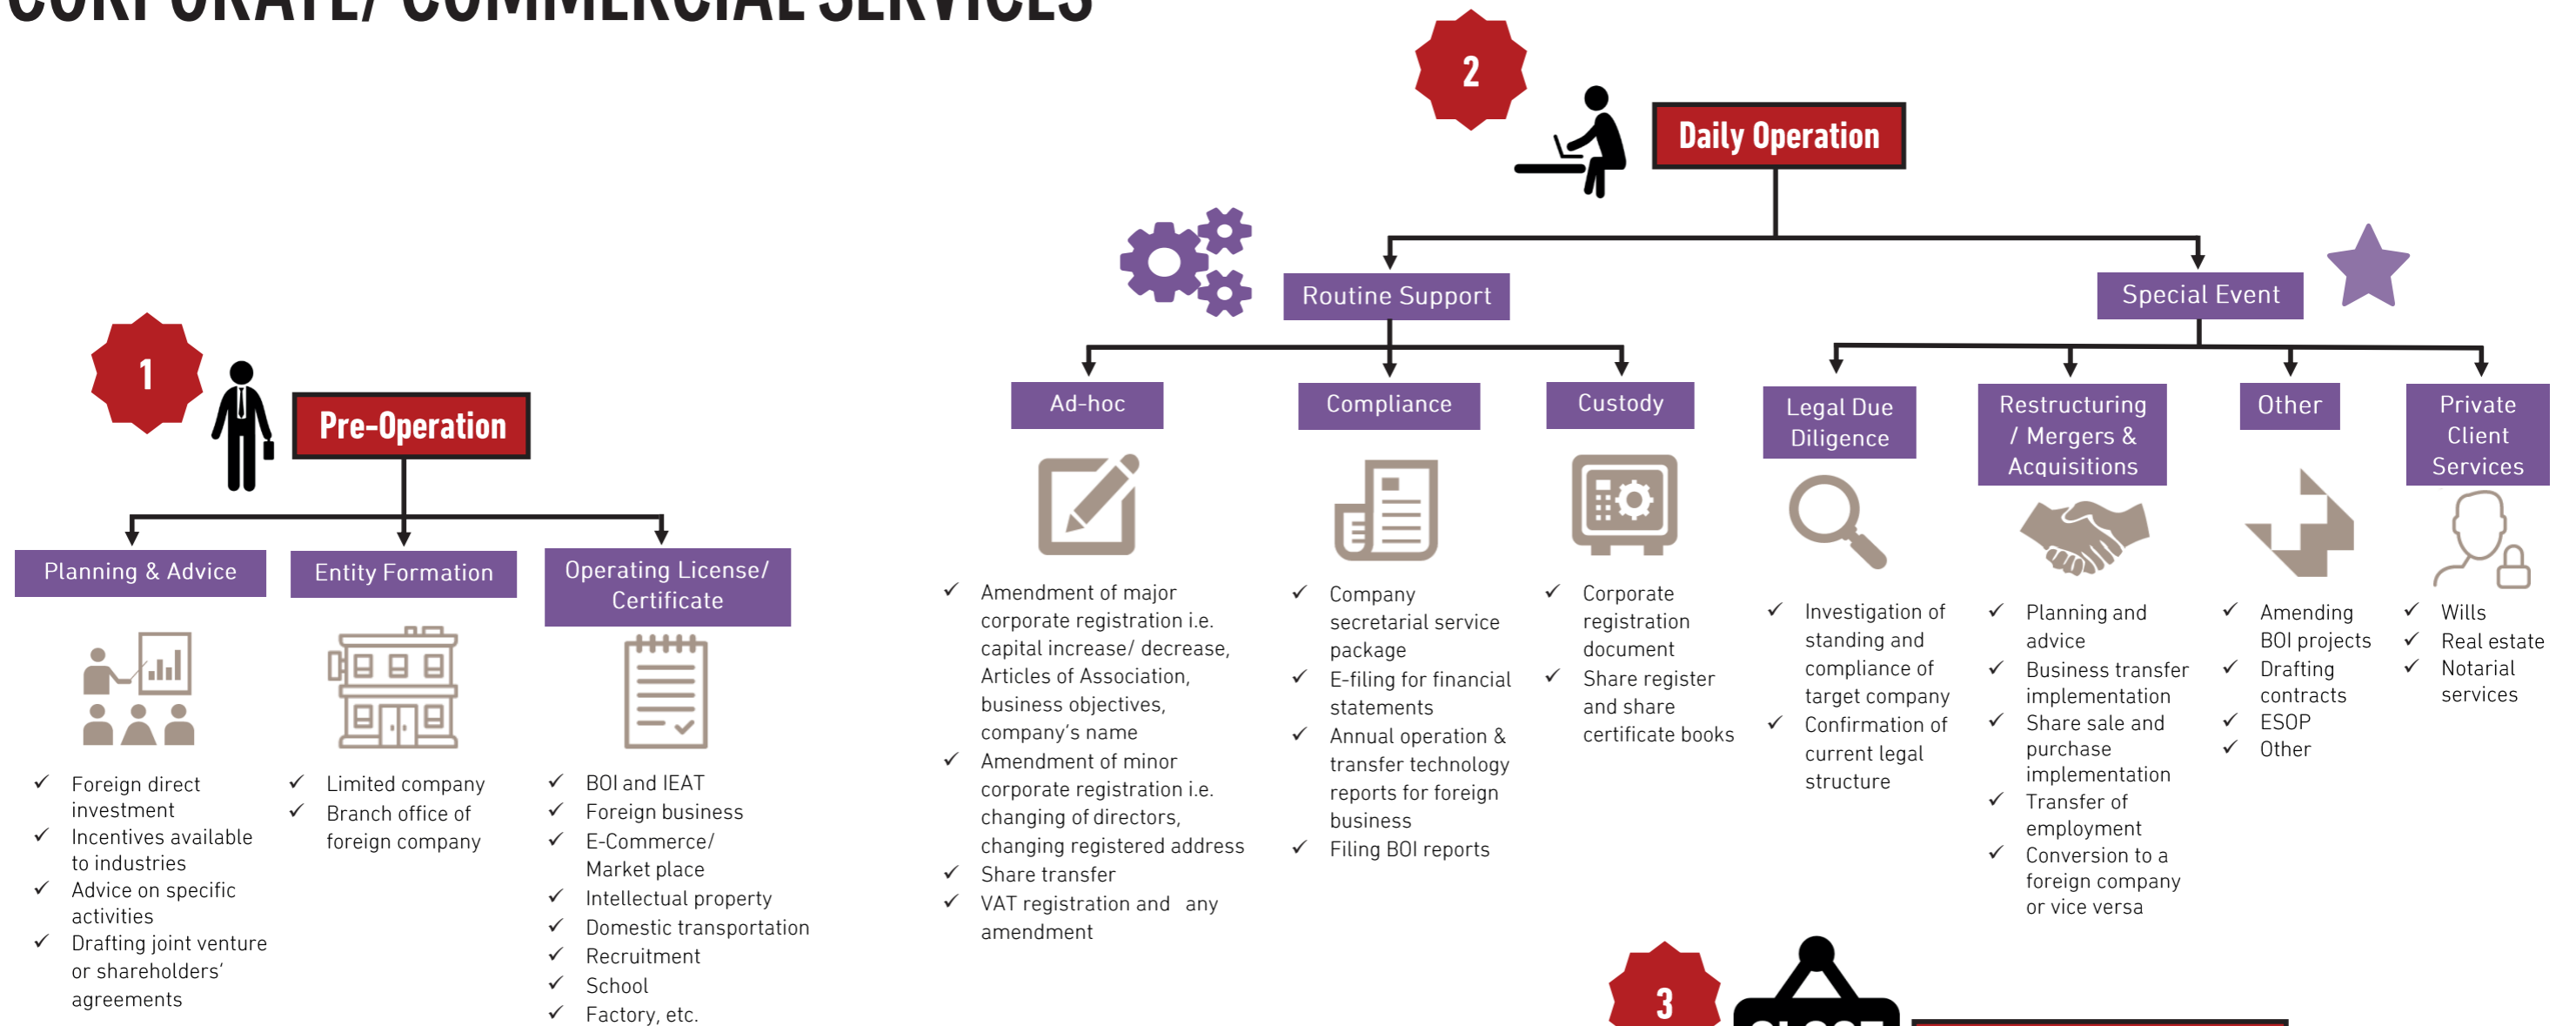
CORPORATE/ COMMERCIAL SERVICES

2

Daily Operation

Routine Support

Special Event

Ad-hoc

Compliance

Custody

Legal Due Diligence

Restructuring / Mergers & Acquisitions

Other

Private Client Services

✓ Amendment of major corporate registration i.e. capital increase/ decrease, Articles of Association, business objectives, company's name
✓ Amendment of minor corporate registration i.e. changing of directors, changing registered address
✓ Share transfer
✓ VAT registration and any amendment

✓ Company secretarial service package
✓ E-filing for financial statements
✓ Annual operation & transfer technology reports for foreign business
✓ Filing BOI reports

✓ Corporate registration document
✓ Share register and share certificate books

✓ Investigation of standing and compliance of target company
✓ Confirmation of current legal structure

✓ Planning and advice
✓ Business transfer implementation
✓ Share sale and purchase implementation
✓ Transfer of employment
✓ Conversion to a foreign company or vice versa

✓ Amending BOI projects
✓ Drafting contracts
✓ ESOP
✓ Other

✓ Wills
✓ Real estate
✓ Notarial services

1

Pre-Operation

Planning & Advice

Entity Formation

Operating License/ Certificate

✓ Foreign direct investment
✓ Incentives available to industries
✓ Advice on specific activities
✓ Drafting joint venture or shareholders' agreements

✓ Limited company
✓ Branch office of foreign company

✓ BOI and IEAT
✓ Foreign business
✓ E-Commerce/ Market place
✓ Intellectual property
✓ Domestic transportation
✓ Recruitment
✓ School
✓ Factory, etc.

3